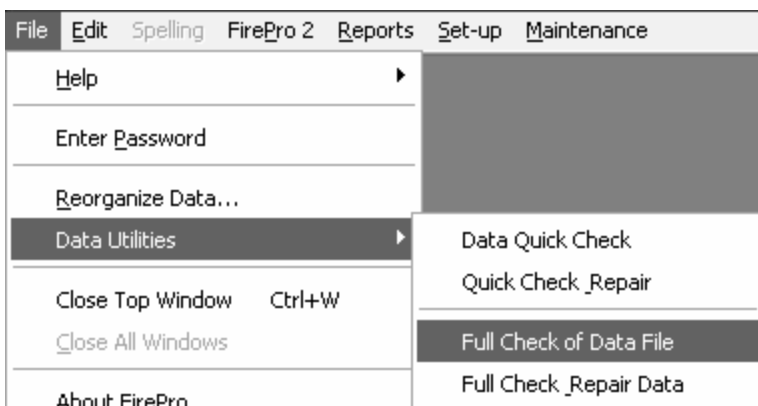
File Edit Spelling FirePro 2 Reports Set-up Maintenance

Help

Enter Password

Reorganize Data...

Data Utilities

Close Top Window Ctrl+W

Close All Windows

About FirePro

Data Quick Check

Quick Check Repair

Full Check of Data File

Full Check Repair Data